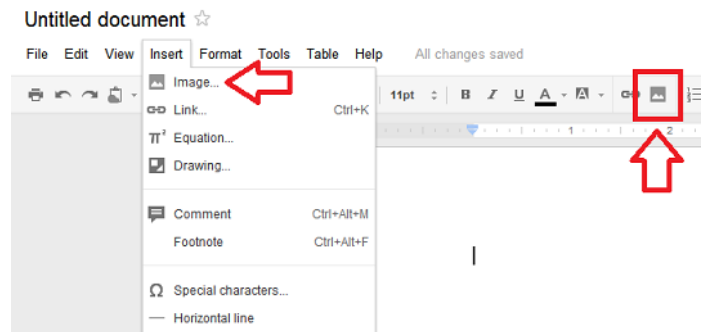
Untitled document ☆

File Edit View Insert Format Tools Table Help All changes saved

11pt B I U A

Image...
Link... Ctrl+K
Equation...
Drawing...

Comment Ctrl+Alt+M
Footnote Ctrl+Alt+F

Special characters...
Horizontal line

1 2